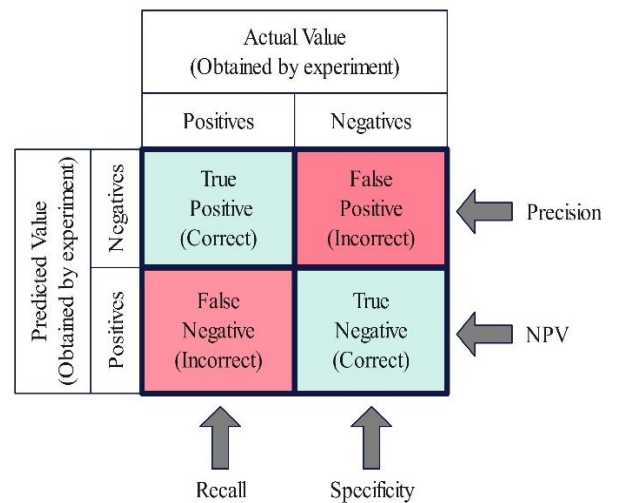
Actual Value
(Obtained by experiment)

| | | Positives | Negatives | |
|---|---|---|---|---|
| Predicted Value (Obtained by experiment) | Negatives | True Positive (Correct) | False Positive (Incorrect) | Precision |
| | Positives | False Negative (Incorrect) | True Negative (Correct) | NPV |

Recall

Specificity